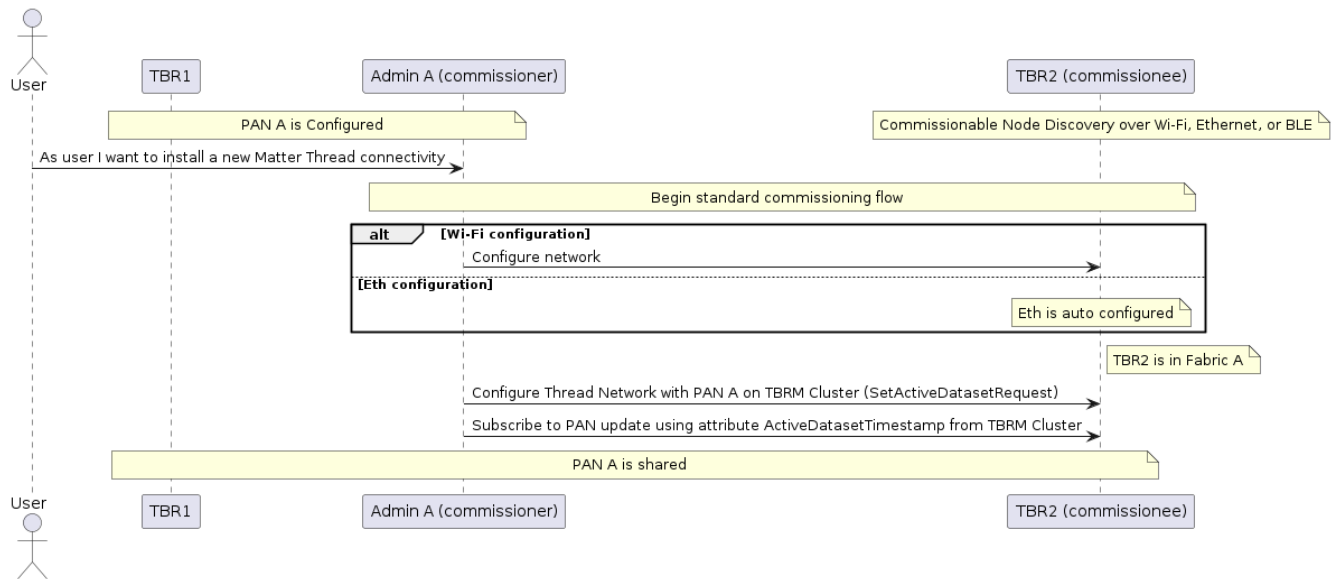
User

TBR1

Admin A (commissioner)

TBR2 (commissionee)

PAN A is Configured

Commissionable Node Discovery over Wi-Fi, Ethernet, or BLE

As user I want to install a new Matter Thread connectivity

Begin standard commissioning flow

alt [Wi-Fi configuration]

Configure network

[Eth configuration]

Eth is auto configured

TBR2 is in Fabric A

Configure Thread Network with PAN A on TBRM Cluster (SetActiveDatasetRequest)

Subscribe to PAN update using attribute ActiveDatasetTimestamp from TBRM Cluster

PAN A is shared

User

TBR1

Admin A (commissioner)

TBR2 (commissionee)